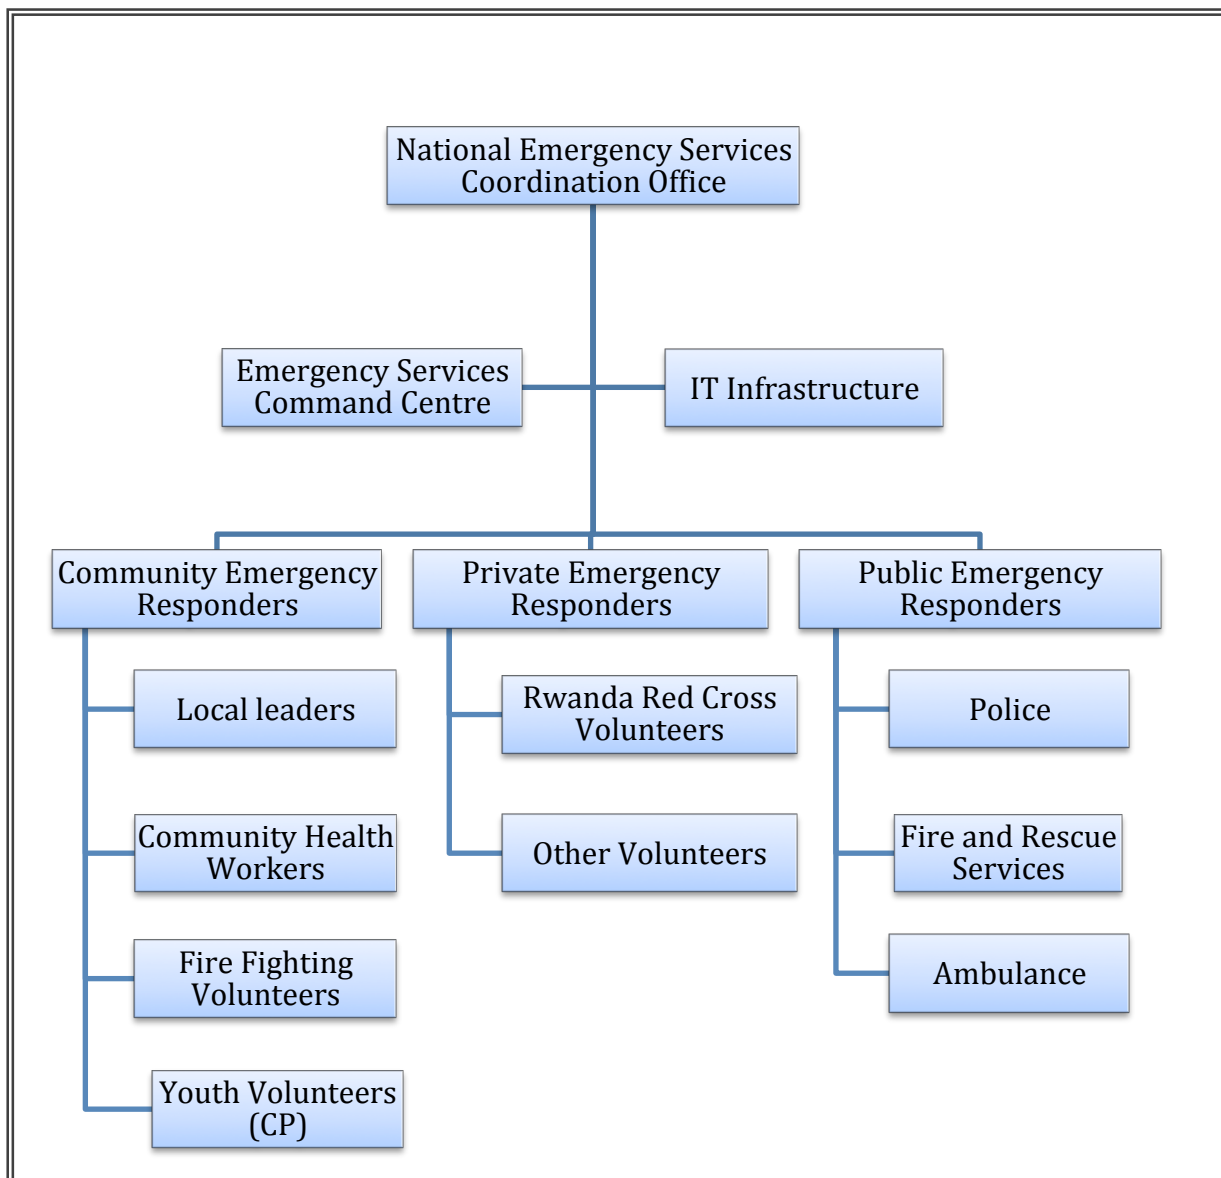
National Emergency Services Coordination Office

Emergency Services Command Centre

IT Infrastructure

Community Emergency Responders

Local leaders

Community Health Workers

Fire Fighting Volunteers

Youth Volunteers (CP)

Private Emergency Responders

Rwanda Red Cross Volunteers

Other Volunteers

Public Emergency Responders

Police

Fire and Rescue Services

Ambulance